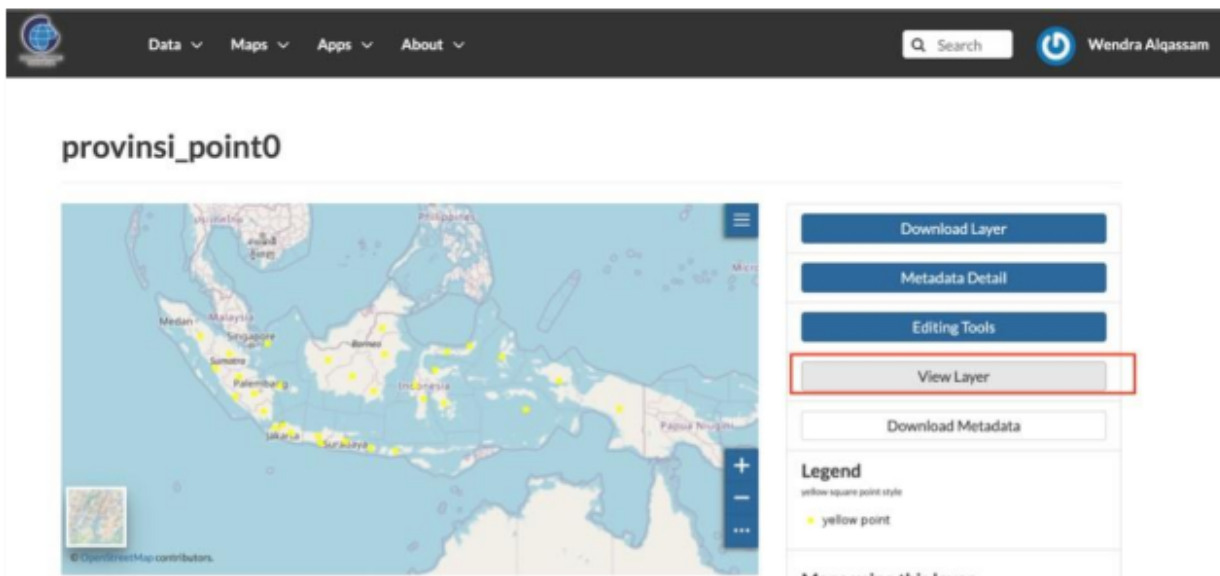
Data ∨ Maps ∨ Apps ∨ About ∨

Search

Wendra Alqassam

provinsi_point0

Philippines

Medan Malaysia

Singapore

Sumatra

Borneo

Palembang

Indonesia

Jakarta

Surabaya

Papua Nugini

+

−

...

© OpenStreetMap contributors.

Download Layer

Metadata Detail

Editing Tools

View Layer

Download Metadata

Legend

yellow square point style

yellow point

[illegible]